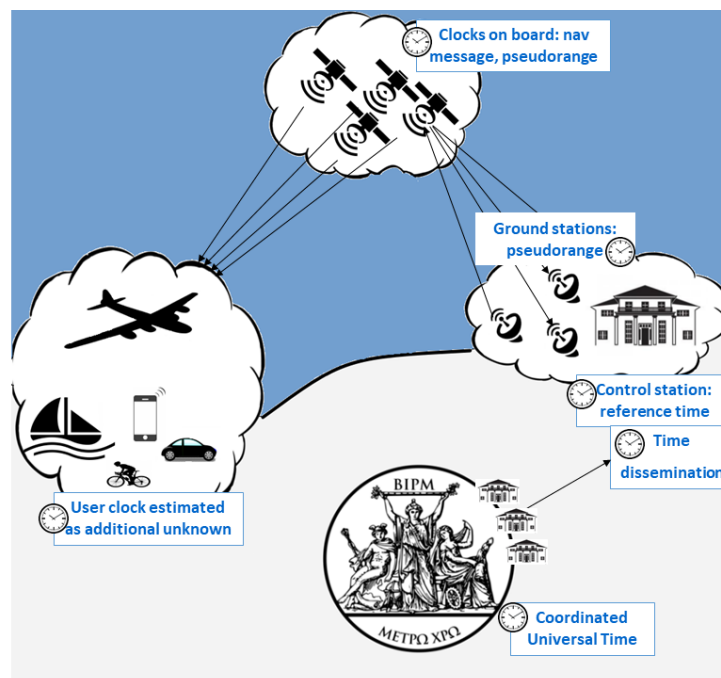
Clocks on board: nav message, pseudorange

Ground stations: pseudorange

Control station: reference time

Time dissemination

User clock estimated as additional unknown

BIPM

ΜΕΤΡΩ ΧΡΩ

Coordinated Universal Time